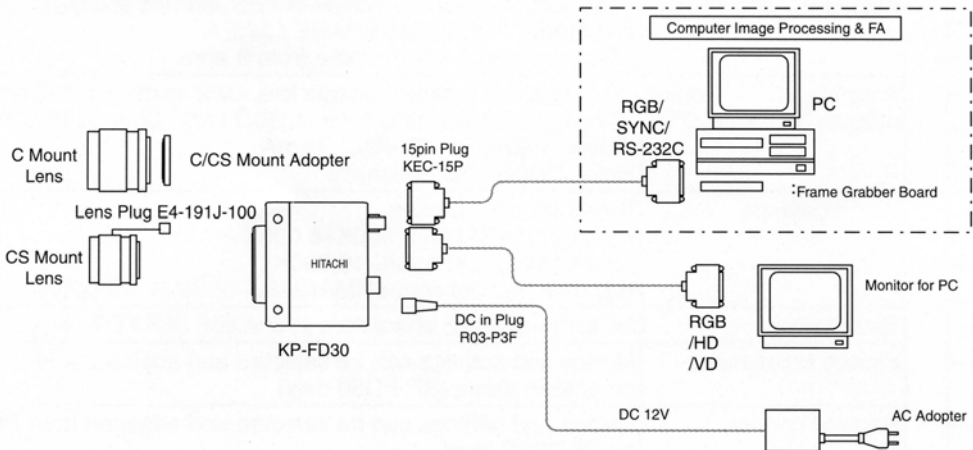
Computer Image Processing & FA

PC

RGB/ SYNC/ RS-232C

15pin Plug KEC-15P

C Mount Lens

C/CS Mount Adopter

Lens Plug E4-191J-100

CS Mount Lens

HITACHI

KP-FD30

:Frame Grabber Board

Monitor for PC

RGB /HD /VD

DC in Plug R03-P3F

DC 12V

AC Adopter